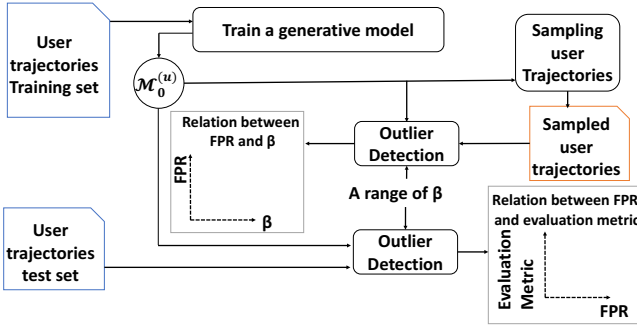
User trajectories Training set

Train a generative model

$\mathcal{M}_0^{(u)}$

Sampling user Trajectories

Relation between FPR and β

FPR

β

Outlier Detection

Sampled user trajectories

A range of β

User trajectories test set

Outlier Detection

Relation between FPR and evaluation metric

Evaluation Metric

FPR